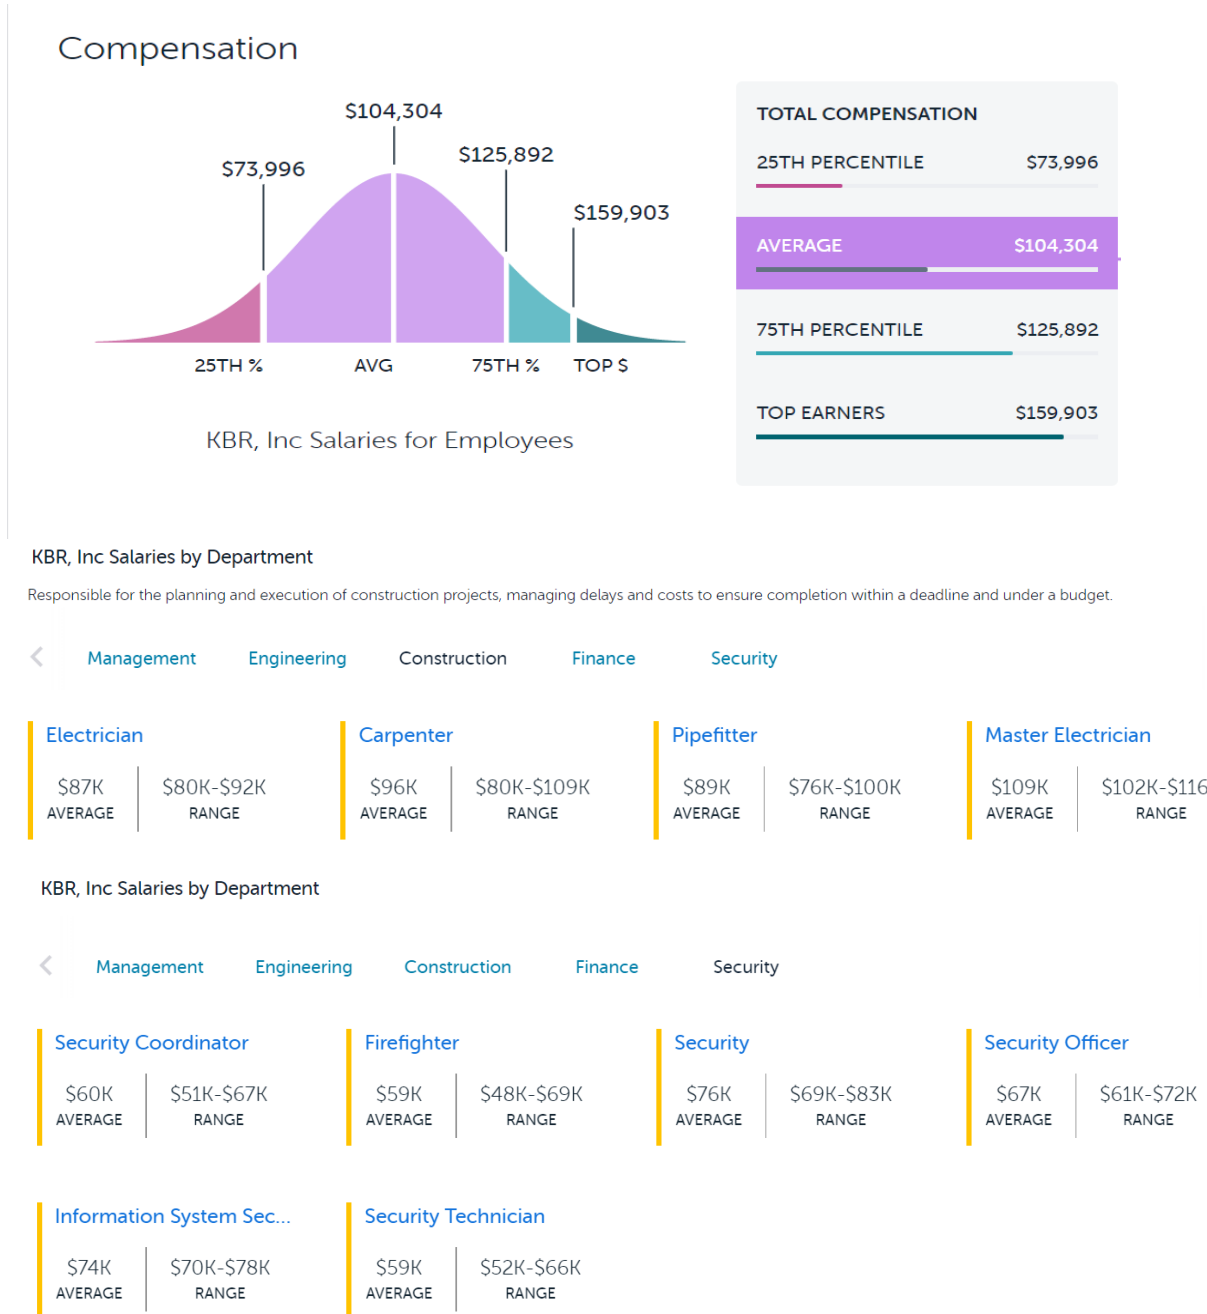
Compensation

$104,304
$73,996
$125,892
$159,903

25TH %
AVG
75TH %
TOP $

KBR, Inc Salaries for Employees

TOTAL COMPENSATION

| | |
|---|---|
| 25TH PERCENTILE | $73,996 |
| AVERAGE | $104,304 |
| 75TH PERCENTILE | $125,892 |
| TOP EARNERS | $159,903 |

KBR, Inc Salaries by Department

Responsible for the planning and execution of construction projects, managing delays and costs to ensure completion within a deadline and under a budget.

Management Engineering Construction Finance Security

Electrician
$87K AVERAGE
$80K-$92K RANGE

Carpenter
$96K AVERAGE
$80K-$109K RANGE

Pipefitter
$89K AVERAGE
$76K-$100K RANGE

Master Electrician
$109K AVERAGE
$102K-$116 RANGE

KBR, Inc Salaries by Department

Management Engineering Construction Finance Security

Security Coordinator
$60K AVERAGE
$51K-$67K RANGE

Firefighter
$59K AVERAGE
$48K-$69K RANGE

Security
$76K AVERAGE
$69K-$83K RANGE

Security Officer
$67K AVERAGE
$61K-$72K RANGE

Information System Sec...
$74K AVERAGE
$70K-$78K RANGE

Security Technician
$59K AVERAGE
$52K-$66K RANGE